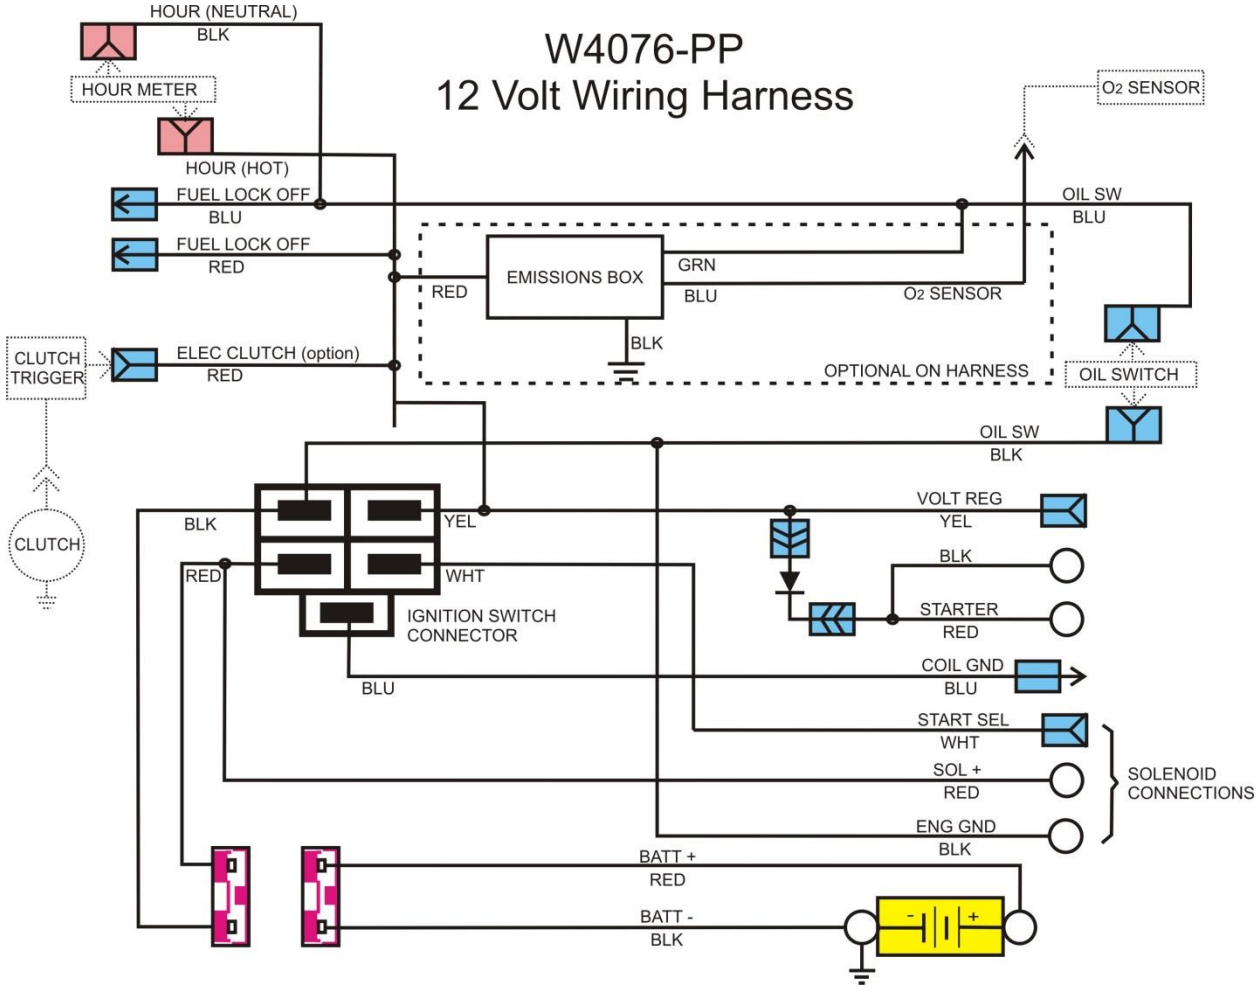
W4076-PP
12 Volt Wiring Harness

HOUR (NEUTRAL)
BLK
HOUR METER
HOUR (HOT)
FUEL LOCK OFF
BLU
FUEL LOCK OFF
RED
CLUTCH TRIGGER
ELEC CLUTCH (option)
RED
CLUTCH

$O_2$ SENSOR
OIL SW
BLU
EMISSIONS BOX
GRN
BLU
RED
$O_2$ SENSOR
BLK
OPTIONAL ON HARNESS
OIL SWITCH
OIL SW
BLK

BLK
YEL
RED
WHT
IGNITION SWITCH CONNECTOR
BLU

VOLT REG
YEL
BLK
STARTER
RED
COIL GND
BLU
START SEL
WHT
SOL +
RED
ENG GND
BLK
SOLENOID CONNECTIONS

BATT +
RED
BATT -
BLK
-
+